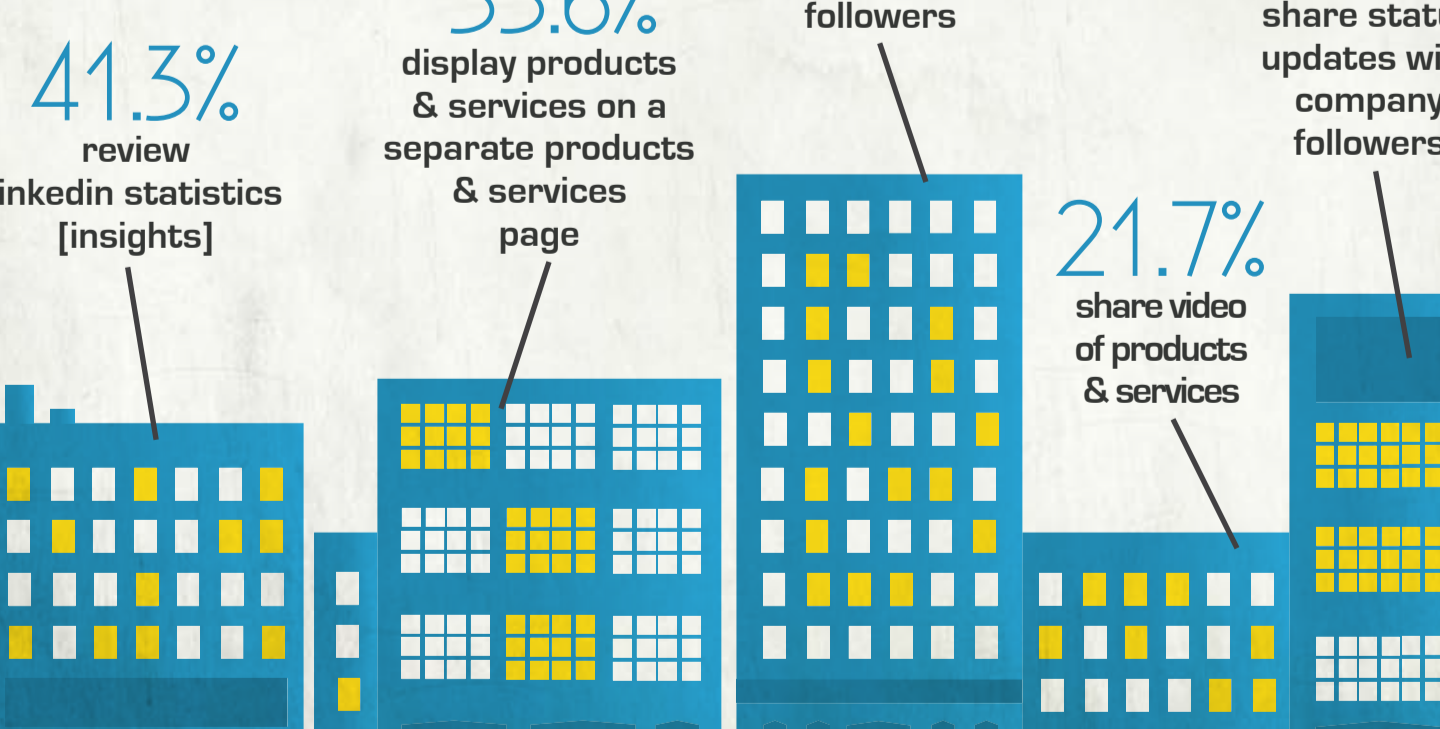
41.3%
review
inkedin statistics
[insights]

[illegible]
display products
& services on a
separate products
& services
page

followers

share statu
updates wi
company
followers

21.7%
share video
of products
& services